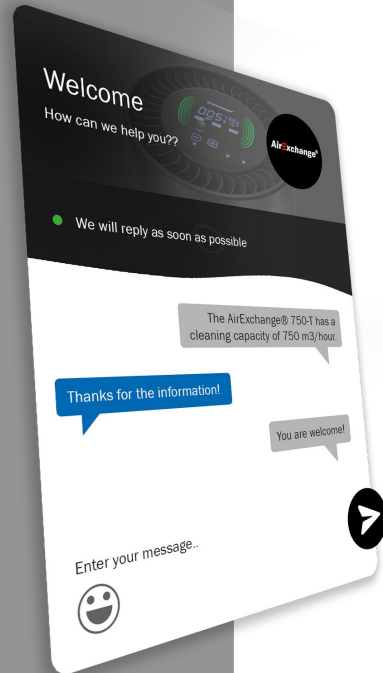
Welcome
How can we help you??

AirExchange®

We will reply as soon as possible

The AirExchange® 750-T has a cleaning capacity of 750 m3/hour.

Thanks for the information!

You are welcome!

Enter your message..